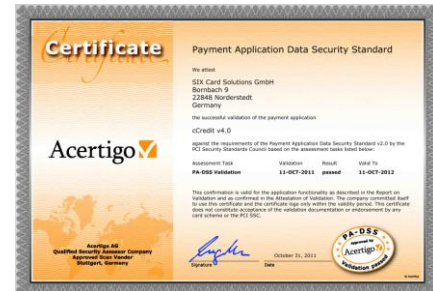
Certificate

Acertigo

Acertigo AG
Qualified Security Assessor Company
Approved Scan Vendor
Stuttgart, Germany

Payment Application Data Security Standard

We attest

SIX Card Solutions GmbH
Bornbach 9
22848 Norderstedt
Germany

the successful validation of the payment application

cCredit v4.0

against the requirements of the Payment Application Data Security Standard v2.0 by the PCI Security Standards Council based on the assessment tasks listed below:

| Assessment Task | Validation | Result | Valid To |
|---|---|---|---|
| PA-DSS Validation | 11-OCT-2011 | passed | 11-OCT-2012 |

This confirmation is valid for the application functionality as described in the Report on Validation and as confirmed in the Attestation of Validation. The company committed itself to use this certificate and the certificate logo only within the validity period. This certificate does not constitute acceptance of the validation documentation or endorsement by any card scheme or the PCI SSC.

Signature

October 31, 2011
Date

PA-DSS
Acertigo
validation passed

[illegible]